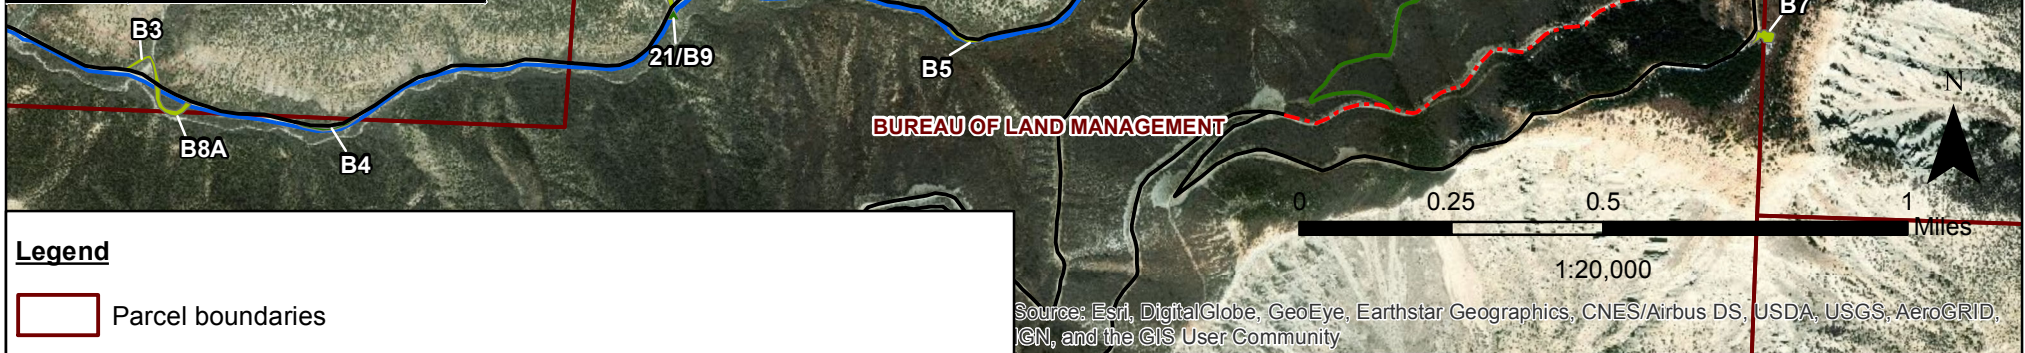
B3
21/B9
B5
B7
B8A
B4
BUREAU OF LAND MANAGEMENT
N
0 0.25 0.5 1 Miles
1:20,000

Legend

Parcel boundaries

Source: Esri, DigitalGlobe, GeoEye, Earthstar Geographics, CNES/Airbus DS, USDA, USGS, AeroGRID, IGN, and the GIS User Community